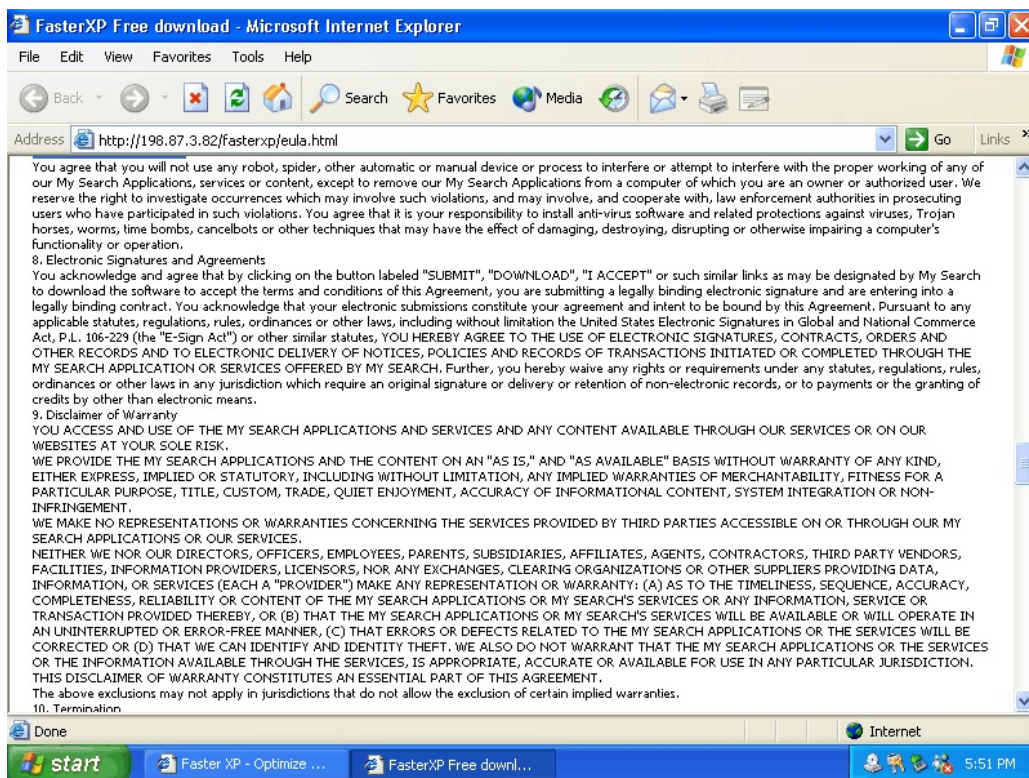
FasterXP Free download - Microsoft Internet Explorer

File Edit View Favorites Tools Help

Back Search Favorites Media

Address http://198.87.3.82/fasterxp/eula.html Go Links

You agree that you will not use any robot, spider, other automatic or manual device or process to interfere or attempt to interfere with the proper working of any of our My Search Applications, services or content, except to remove our My Search Applications from a computer of which you are an owner or authorized user. We reserve the right to investigate occurrences which may involve such violations, and may involve, and cooperate with, law enforcement authorities in prosecuting users who have participated in such violations. You agree that it is your responsibility to install anti-virus software and related protections against viruses, Trojan horses, worms, time bombs, cancelbots or other techniques that may have the effect of damaging, destroying, disrupting or otherwise impairing a computer's functionality or operation.

8. Electronic Signatures and Agreements

You acknowledge and agree that by clicking on the button labeled "SUBMIT", "DOWNLOAD", "I ACCEPT" or such similar links as may be designated by My Search to download the software to accept the terms and conditions of this Agreement, you are submitting a legally binding electronic signature and are entering into a legally binding contract. You acknowledge that your electronic submissions constitute your agreement and intent to be bound by this Agreement. Pursuant to any applicable statutes, regulations, rules, ordinances or other laws, including without limitation the United States Electronic Signatures in Global and National Commerce Act, P.L. 106-229 (the "E-Sign Act") or other similar statutes, YOU HEREBY AGREE TO THE USE OF ELECTRONIC SIGNATURES, CONTRACTS, ORDERS AND OTHER RECORDS AND TO ELECTRONIC DELIVERY OF NOTICES, POLICIES AND RECORDS OF TRANSACTIONS INITIATED OR COMPLETED THROUGH THE MY SEARCH APPLICATION OR SERVICES OFFERED BY MY SEARCH. Further, you hereby waive any rights or requirements under any statutes, regulations, rules, ordinances or other laws in any jurisdiction which require an original signature or delivery or retention of non-electronic records, or to payments or the granting of credits by other than electronic means.

9. Disclaimer of Warranty

YOU ACCESS AND USE OF THE MY SEARCH APPLICATIONS AND SERVICES AND ANY CONTENT AVAILABLE THROUGH OUR SERVICES OR ON OUR WEBSITES AT YOUR SOLE RISK.

WE PROVIDE THE MY SEARCH APPLICATIONS AND THE CONTENT ON AN "AS IS," AND "AS AVAILABLE" BASIS WITHOUT WARRANTY OF ANY KIND, EITHER EXPRESS, IMPLIED OR STATUTORY, INCLUDING WITHOUT LIMITATION, ANY IMPLIED WARRANTIES OF MERCHANTABILITY, FITNESS FOR A PARTICULAR PURPOSE, TITLE, CUSTOM, TRADE, QUIET ENJOYMENT, ACCURACY OF INFORMATIONAL CONTENT, SYSTEM INTEGRATION OR NON-INFRINGEMENT.

WE MAKE NO REPRESENTATIONS OR WARRANTIES CONCERNING THE SERVICES PROVIDED BY THIRD PARTIES ACCESSIBLE ON OR THROUGH OUR MY SEARCH APPLICATIONS OR OUR SERVICES.

NEITHER WE NOR OUR DIRECTORS, OFFICERS, EMPLOYEES, PARENTS, SUBSIDIARIES, AFFILIATES, AGENTS, CONTRACTORS, THIRD PARTY VENDORS, FACILITIES, INFORMATION PROVIDERS, LICENSORS, NOR ANY EXCHANGES, CLEARING ORGANIZATIONS OR OTHER SUPPLIERS PROVIDING DATA, INFORMATION, OR SERVICES (EACH A "PROVIDER") MAKE ANY REPRESENTATION OR WARRANTY: (A) AS TO THE TIMELINESS, SEQUENCE, ACCURACY, COMPLETENESS, RELIABILITY OR CONTENT OF THE MY SEARCH APPLICATIONS OR MY SEARCH'S SERVICES OR ANY INFORMATION, SERVICE OR TRANSACTION PROVIDED THEREBY, OR (B) THAT THE MY SEARCH APPLICATIONS OR MY SEARCH'S SERVICES WILL BE AVAILABLE OR WILL OPERATE IN AN UNINTERRUPTED OR ERROR-FREE MANNER, (C) THAT ERRORS OR DEFECTS RELATED TO THE MY SEARCH APPLICATIONS OR THE SERVICES WILL BE CORRECTED OR (D) THAT WE CAN IDENTIFY AND IDENTITY THEFT. WE ALSO DO NOT WARRANT THAT THE MY SEARCH APPLICATIONS OR THE SERVICES OR THE INFORMATION AVAILABLE THROUGH THE SERVICES, IS APPROPRIATE, ACCURATE OR AVAILABLE FOR USE IN ANY PARTICULAR JURISDICTION. THIS DISCLAIMER OF WARRANTY CONSTITUTES AN ESSENTIAL PART OF THIS AGREEMENT.

The above exclusions may not apply in jurisdictions that do not allow the exclusion of certain implied warranties.

10. Termination

Done Internet

start Faster XP - Optimize ... FasterXP Free downl... 5:51 PM